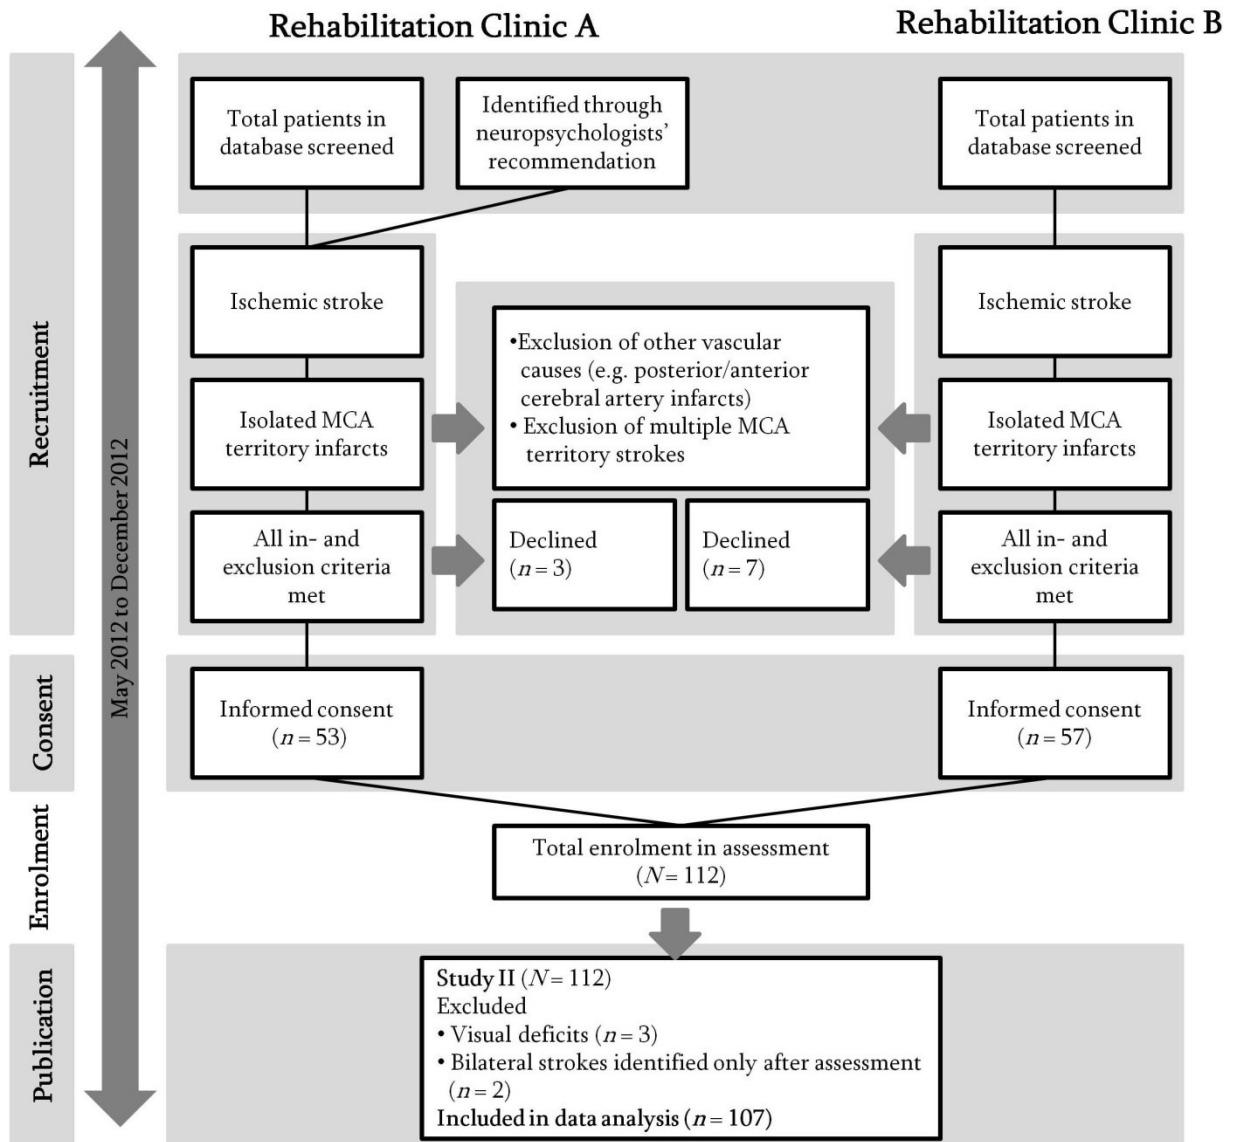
Rehabilitation Clinic A

Rehabilitation Clinic B

Recruitment

Consent

Enrolment

Publication

May 2012 to December 2012

Total patients in database screened

Identified through neuropsychologists' recommendation

Total patients in database screened

Ischemic stroke

Ischemic stroke

•Exclusion of other vascular causes (e.g. posterior/anterior cerebral artery infarcts)
• Exclusion of multiple MCA territory strokes

Isolated MCA territory infarcts

Isolated MCA territory infarcts

All in- and exclusion criteria met

Declined ($n = 3$)

Declined ($n = 7$)

All in- and exclusion criteria met

Informed consent ($n = 53$)

Informed consent ($n = 57$)

Total enrolment in assessment ($N = 112$)

Study II ($N = 112$)
Excluded
• Visual deficits ($n = 3$)
• Bilateral strokes identified only after assessment ($n = 2$)
Included in data analysis ($n = 107$)